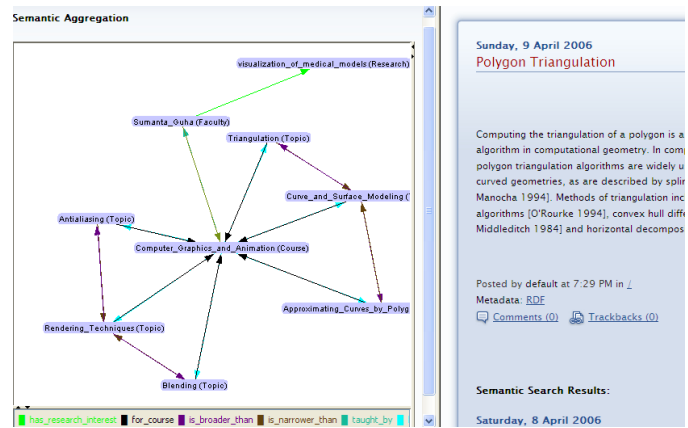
Semantic Aggregation

visualization_of_medical_models (Research)

Sumanta_Guha (Faculty)

Triangulation (Topic)

Curve_and_Surface_Modeling (

Antialiasing (Topic)

Computer_Graphics_and_Animation (Course)

Approximating_Curves_by_Polyg

Rendering_Techniques (Topic)

Blending (Topic)

has_research_interest for_course is_broader_than is_narrower_than taught_by

Sunday, 9 April 2006

Polygon Triangulation

Computing the triangulation of a polygon is a algorithm in computational geometry. In comp polygon triangulation algorithms are widely u curved geometries, as are described by splin Manocha 1994]. Methods of triangulation inc algorithms [O'Rourke 1994], convex hull diffe Middleditch 1984] and horizontal decompos

Posted by default at 7:29 PM in /

Metadata: RDF

Comments (0) Trackbacks (0)

Semantic Search Results:

Saturday, 8 April 2006